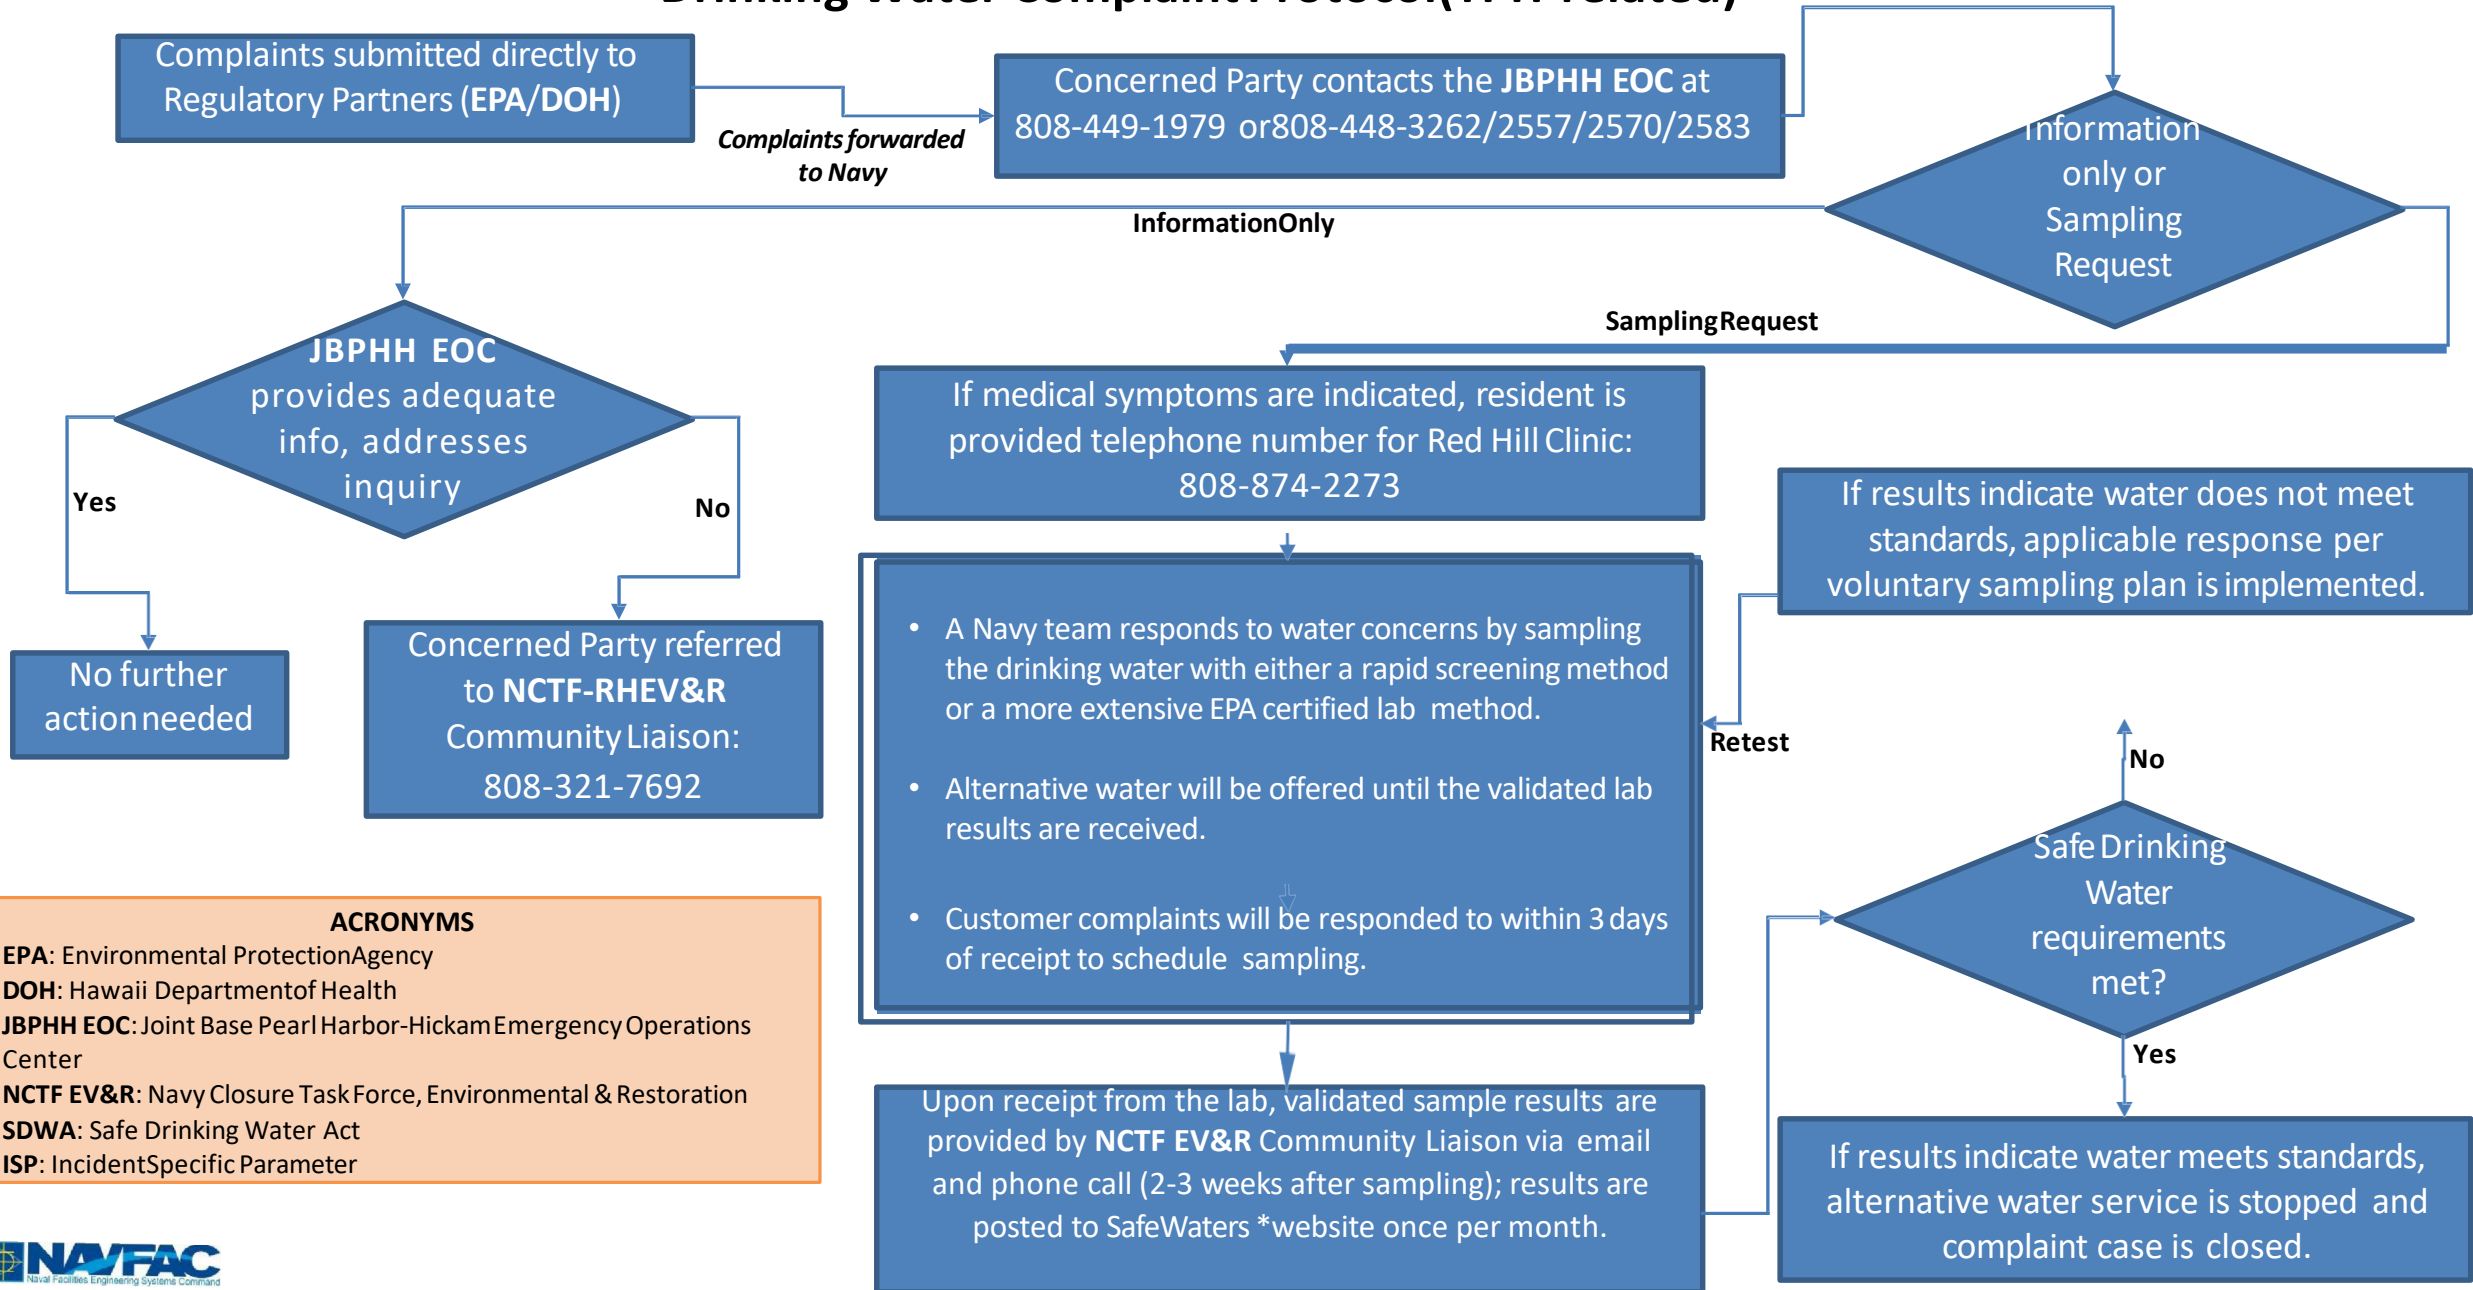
Complaints submitted directly to Regulatory Partners (EPA/DOH)

Complaints forwarded to Navy

Concerned Party contacts the JBPHH EOC at 808-449-1979 or808-448-3262/2557/2570/2583

Information only or Sampling Request

InformationOnly

SamplingRequest

JBPHH EOC provides adequate info, addresses inquiry

Yes

No

No further actionneeded

Concerned Party referred to NCTF-RHEV&R Community Liaison: 808-321-7692

If medical symptoms are indicated, resident is provided telephone number for Red Hill Clinic: 808-874-2273

If results indicate water does not meet standards, applicable response per voluntary sampling plan is implemented.

• A Navy team responds to water concerns by sampling the drinking water with either a rapid screening method or a more extensive EPA certified lab method.

• Alternative water will be offered until the validated lab results are received.

• Customer complaints will be responded to within 3 days of receipt to schedule sampling.

Retest

No

Safe Drinking Water requirements met?

Yes

ACRONYMS
EPA: Environmental ProtectionAgency
DOH: Hawaii Departmentof Health
JBPHH EOC: Joint Base Pearl Harbor-Hickam Emergency Operations Center
NCTF EV&R: Navy Closure Task Force, Environmental & Restoration
SDWA: Safe Drinking Water Act
ISP: IncidentSpecific Parameter

Upon receipt from the lab, validated sample results are provided by NCTF EV&R Community Liaison via email and phone call (2-3 weeks after sampling); results are posted to SafeWaters *website once per month.

If results indicate water meets standards, alternative water service is stopped and complaint case is closed.

NAVFAC
Naval Facilities Engineering Systems Command